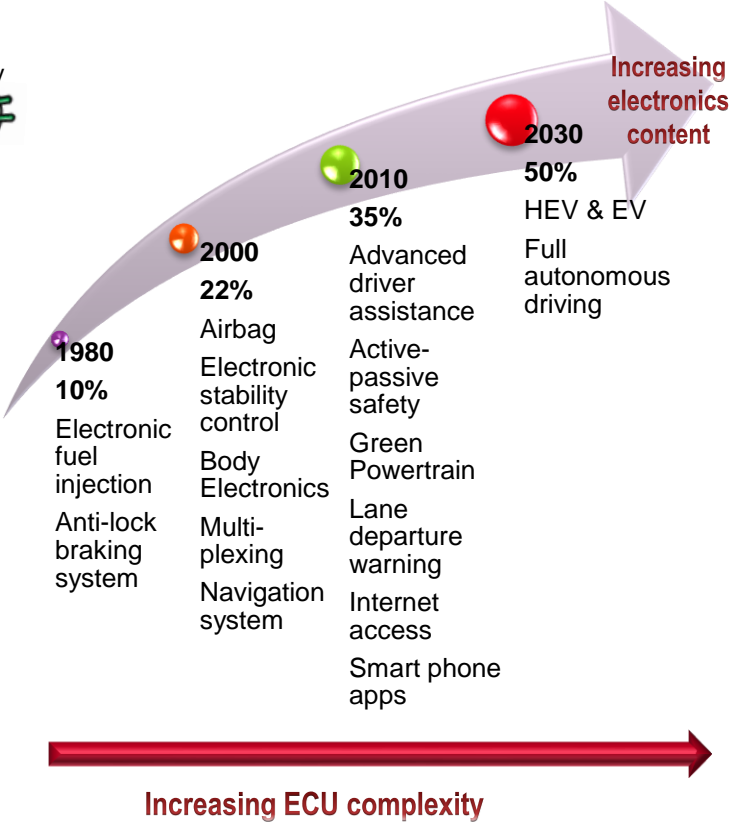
Increasing electronics content

1980
10%
Electronic fuel injection
Anti-lock braking system

2000
22%
Airbag
Electronic stability control
Body Electronics
Multiplexing
Navigation system

2010
35%
Advanced driver assistance
Active-passive safety
Green Powertrain
Lane departure warning
Internet access
Smart phone apps

2030
50%
HEV & EV
Full autonomous driving

Increasing ECU complexity